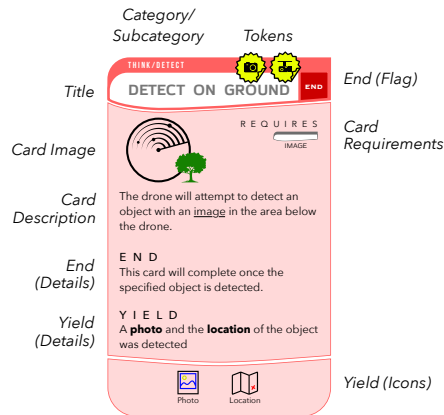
Category/
Subcategory

Tokens

Title

THINK/DETECT

DETECT ON GROUND

END

End (Flag)

Card Image

REQUIRES

IMAGE

Card Requirements

Card Description

The drone will attempt to detect an object with an image in the area below the drone.

End (Details)

END

This card will complete once the specified object is detected.

Yield (Details)

YIELD

A **photo** and the **location** of the object was detected

Photo

Location

Yield (Icons)